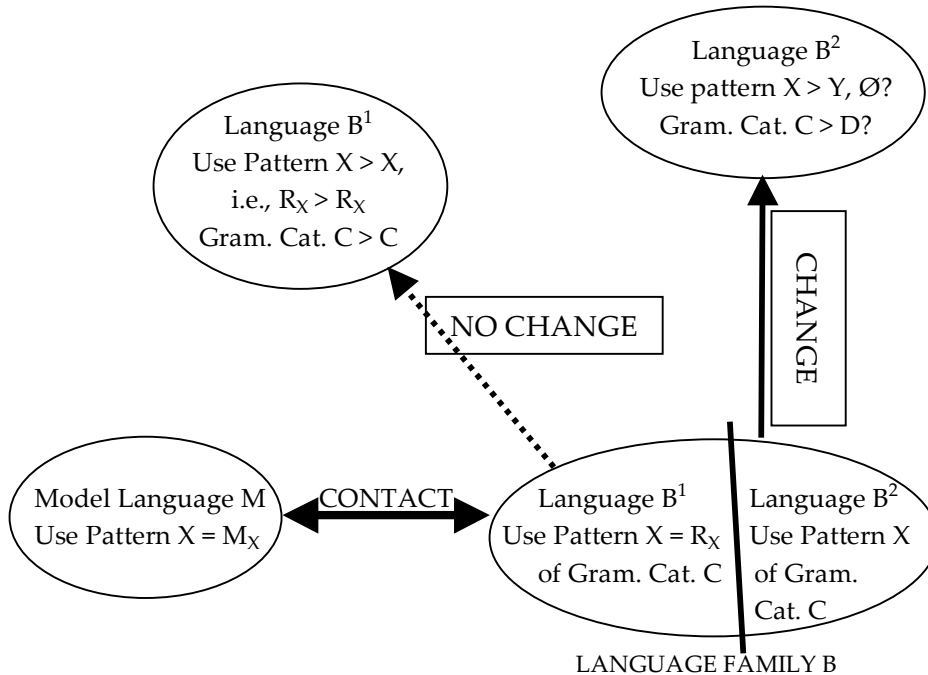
Language $B^2$
Use pattern X > Y, Ø?
Gram. Cat. C > D?

Language $B^1$
Use Pattern X > X,
i.e., $R_X > R_X$
Gram. Cat. C > C

CHANGE

NO CHANGE

Model Language M
Use Pattern X = $M_X$

CONTACT

Language $B^1$
Use Pattern X = $R_X$
of Gram. Cat. C

Language $B^2$
Use Pattern X
of Gram.
Cat. C

LANGUAGE FAMILY B